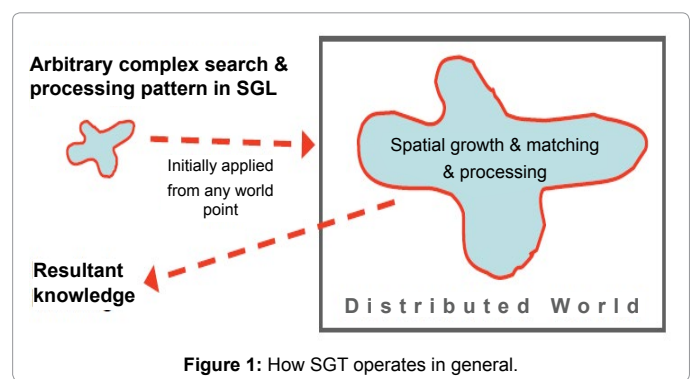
Arbitrary complex search & processing pattern in SGL

Initially applied from any world point

Spatial growth & matching & processing

Resultant knowledge

Distributed World

**Figure 1:** How SGT operates in general.